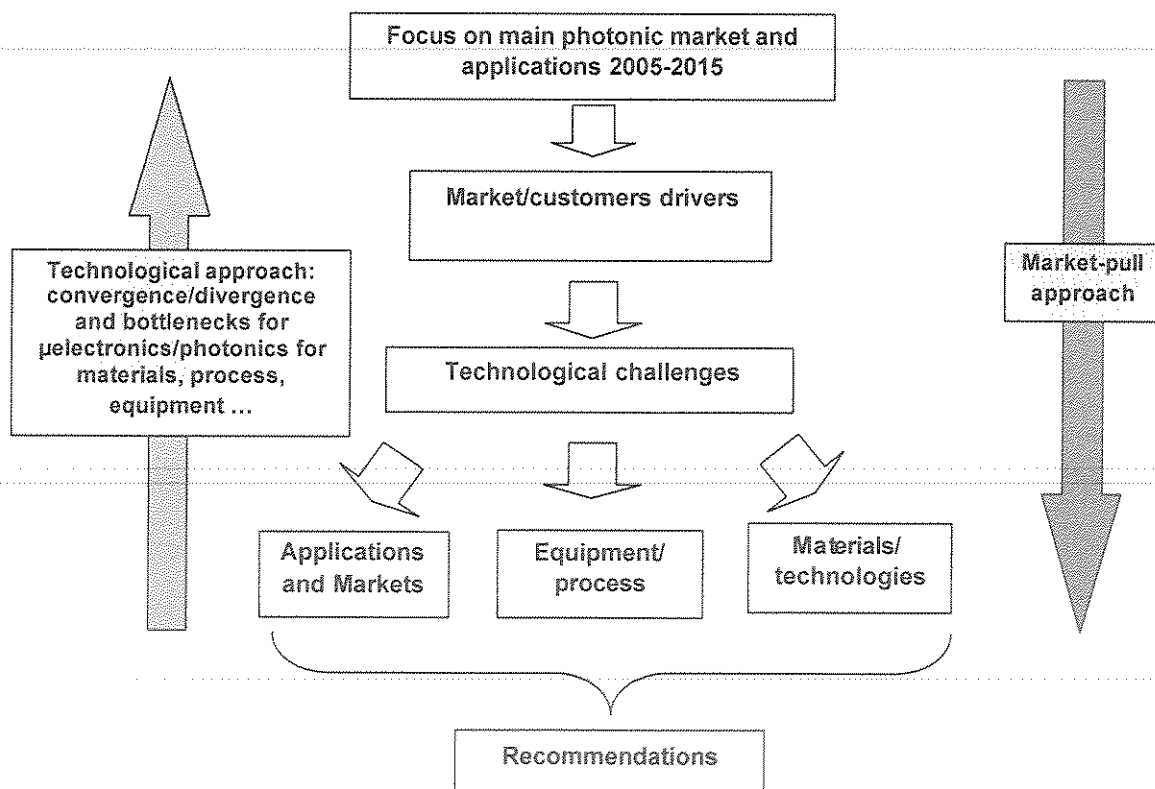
Focus on main photonic market and applications 2005-2015

Market/customers drivers

Technological challenges

Applications and Markets

Equipment/ process

Materials/ technologies

Recommendations

Technological approach: convergence/divergence and bottlenecks for µelectronics/photonics for materials, process, equipment ...

Market-pull approach